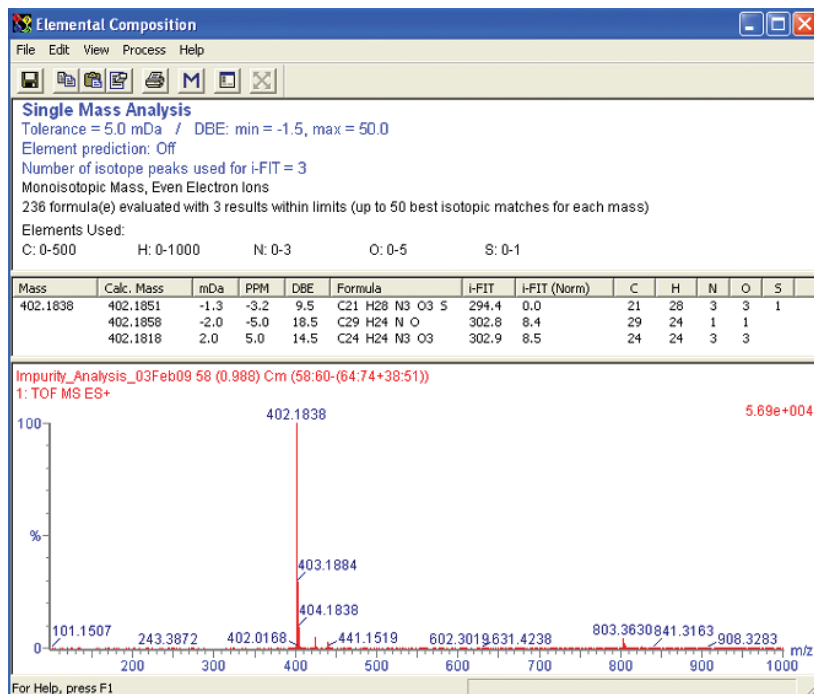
Elemental Composition

File Edit View Process Help

M

Single Mass Analysis
Tolerance = 5.0 mDa / DBE: min = -1.5, max = 50.0
Element prediction: Off
Number of isotope peaks used for i-FIT = 3
Monoisotopic Mass, Even Electron Ions
236 formula(e) evaluated with 3 results within limits (up to 50 best isotopic matches for each mass)
Elements Used:
C: 0-500 H: 0-1000 N: 0-3 O: 0-5 S: 0-1

| Mass | Calc. Mass | mDa | PPM | DBE | Formula | i-FIT | i-FIT (Norm) | C | H | N | O | S |
|---|---|---|---|---|---|---|---|---|---|---|---|---|
| 402.1838 | 402.1851 | -1.3 | -3.2 | 9.5 | C21 H28 N3 O3 S | 294.4 | 0.0 | 21 | 28 | 3 | 3 | 1 |
| | 402.1858 | -2.0 | -5.0 | 18.5 | C29 H24 N O | 302.8 | 8.4 | 29 | 24 | 1 | 1 | |
| | 402.1818 | 2.0 | 5.0 | 14.5 | C24 H24 N3 O3 | 302.9 | 8.5 | 24 | 24 | 3 | 3 | |

Impurity_Analysis_03Feb09 58 (0.988) Cm (58:60-(64:74+38:51))
1: TOF MS ES+
402.1838
5.69e+004
100
%
403.1884
404.1838
101.1507
243.3872
402.0168
441.1519
602.3019
631.4238
803.3630
841.3163
908.3283
0
200 300 400 500 600 700 800 900 1000
m/z

For Help, press F1